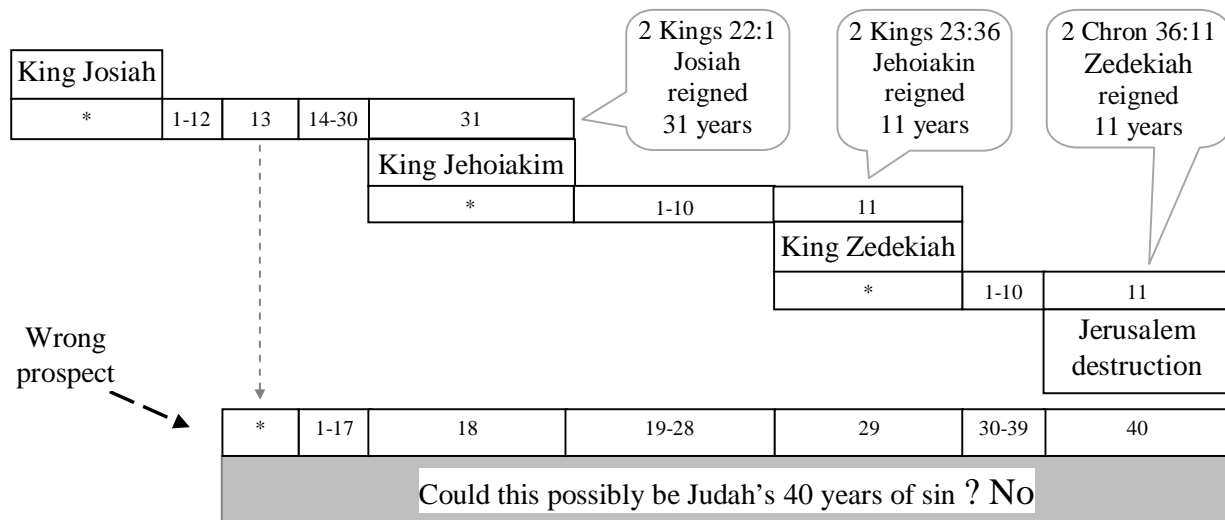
2 Kings 22:1
Josiah
reigned
31 years

2 Kings 23:36
Jehoiakin
reigned
11 years

2 Chron 36:11
Zedekiah
reigned
11 years

King Josiah

| * | 1-12 | 13 | 14-30 | 31 |
|---|---|---|---|---|

King Jehoiakim

| * | 1-10 | 11 |
|---|---|---|

King Zedekiah

| * | 1-10 | 11 |
|---|---|---|

Jerusalem destruction

Wrong prospect

| * | 1-17 | 18 | 19-28 | 29 | 30-39 | 40 |
|---|---|---|---|---|---|---|

Could this possibly be Judah’s 40 years of sin ? No